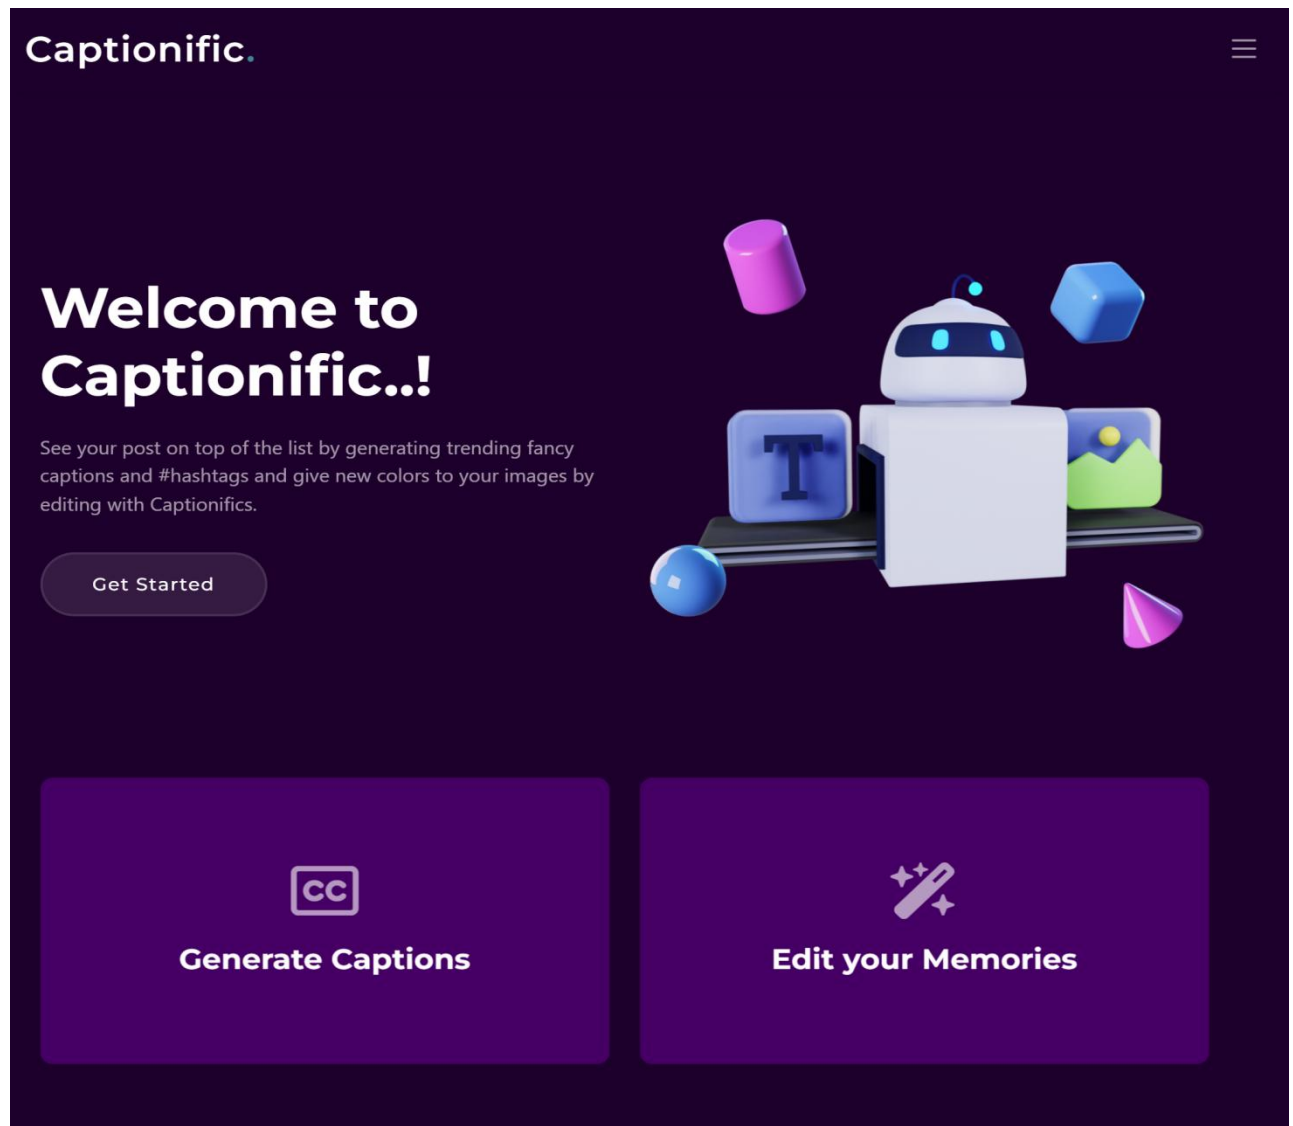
Captionific.

Welcome to Captionific..!

See your post on top of the list by generating trending fancy captions and #hashtags and give new colors to your images by editing with Captionifics.

Get Started

T

CC

Generate Captions

Edit your Memories